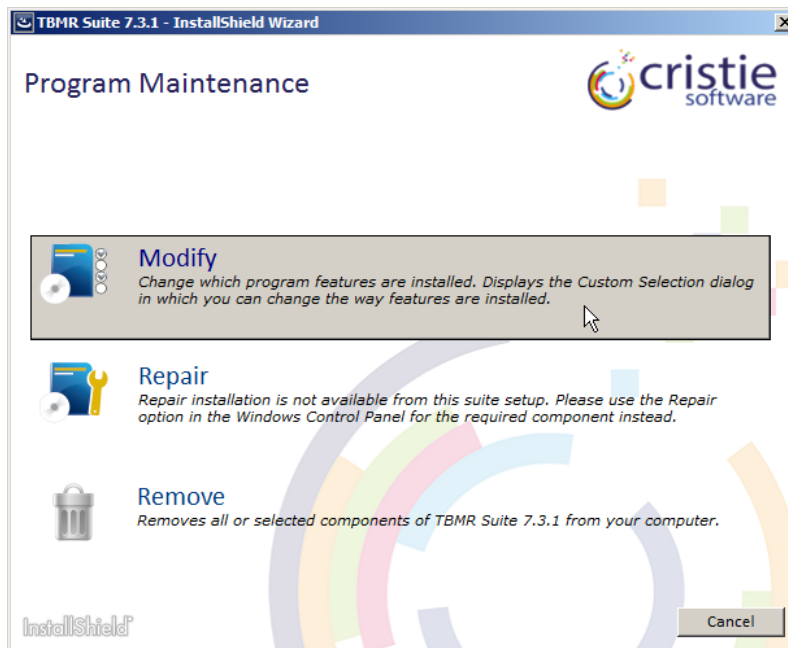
TBMR Suite 7.3.1 - InstallShield Wizard

Program Maintenance

cristie software

Modify
Change which program features are installed. Displays the Custom Selection dialog in which you can change the way features are installed.

Repair
Repair installation is not available from this suite setup. Please use the Repair option in the Windows Control Panel for the required component instead.

Remove
Removes all or selected components of TBMR Suite 7.3.1 from your computer.

InstallShield

Cancel